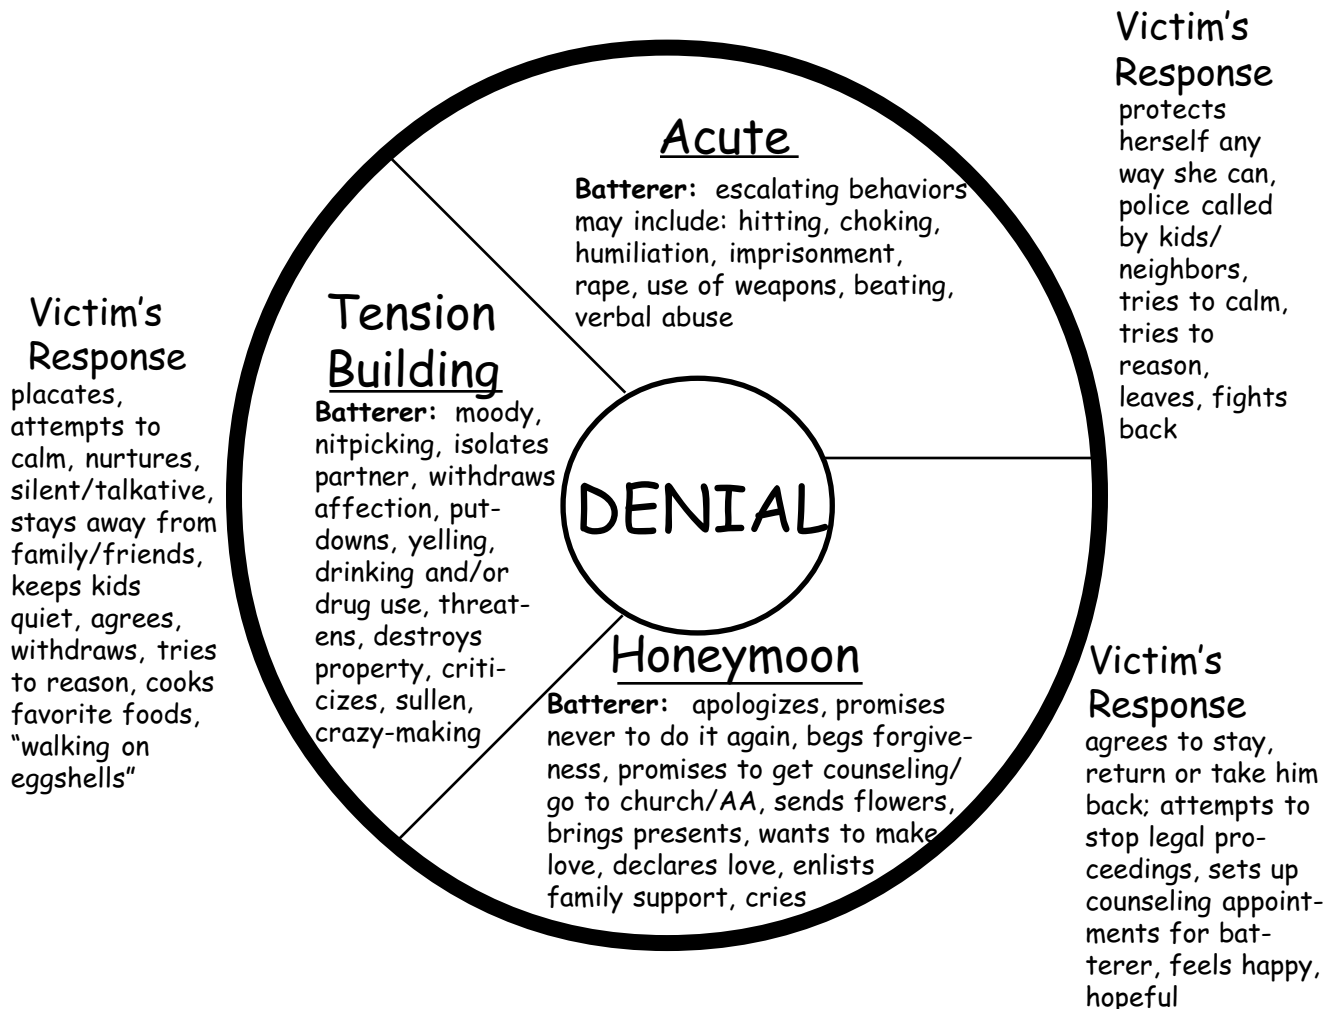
Victim's Response
placates, attempts to calm, nurtures, silent/talkative, stays away from family/friends, keeps kids quiet, agrees, withdraws, tries to reason, cooks favorite foods, "walking on eggshells"

Tension Building
**Batterer:** moody, nitpicking, isolates partner, withdraws affection, put-downs, yelling, drinking and/or drug use, threatens, destroys property, criticizes, sullen, crazy-making

Acute
**Batterer:** escalating behaviors may include: hitting, choking, humiliation, imprisonment, rape, use of weapons, beating, verbal abuse

Victim's Response
protects herself any way she can, police called by kids/ neighbors, tries to calm, tries to reason, leaves, fights back

DENIAL

Honeymoon
**Batterer:** apologizes, promises never to do it again, begs forgiveness, promises to get counseling/ go to church/AA, sends flowers, brings presents, wants to make love, declares love, enlists family support, cries

Victim's Response
agrees to stay, return or take him back; attempts to stop legal proceedings, sets up counseling appointments for batterer, feels happy, hopeful